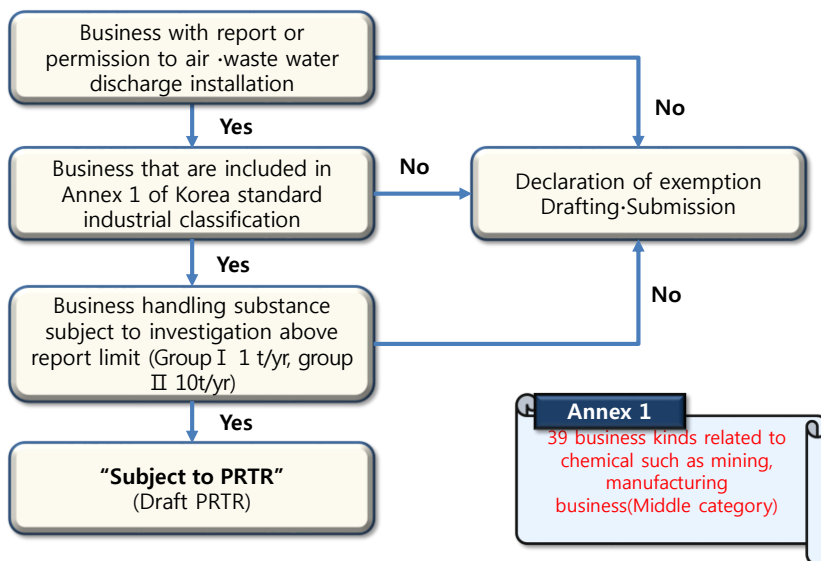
Business with report or permission to air ·waste water discharge installation

Yes

Business that are included in Annex 1 of Korea standard industrial classification

Yes

Business handling substance subject to investigation above report limit (Group Ⅰ 1 t/yr, group Ⅱ 10t/yr)

Yes

**"Subject to PRTR"**
(Draft PRTR)

No

No

No

Declaration of exemption Drafting·Submission

Annex 1

39 business kinds related to chemical such as mining, manufacturing business(Middle category)